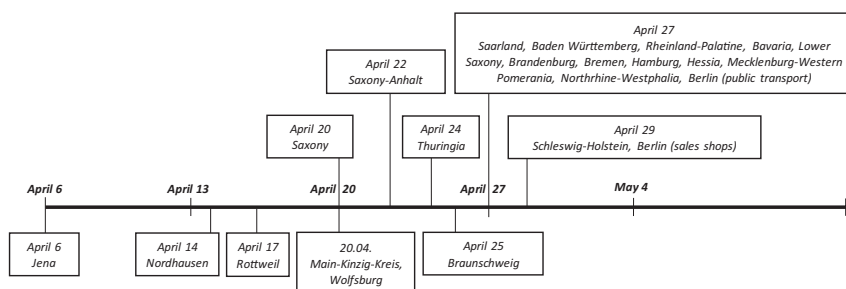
April 27
Saarland, Baden Württemberg, Rheinland-Palatine, Bavaria, Lower Saxony, Brandenburg, Bremen, Hamburg, Hessia, Mecklenburg-Western Pomerania, Northrhine-Westphalia, Berlin (public transport)

April 22
Saxony-Anhalt

April 20
Saxony

April 24
Thuringia

April 29
Schleswig-Holstein, Berlin (sales shops)

April 6

April 13

April 20

April 27

May 4

April 6
Jena

April 14
Nordhausen

April 17
Rottweil

20.04.
Main-Kinzig-Kreis, Wolfsburg

April 25
Braunschweig